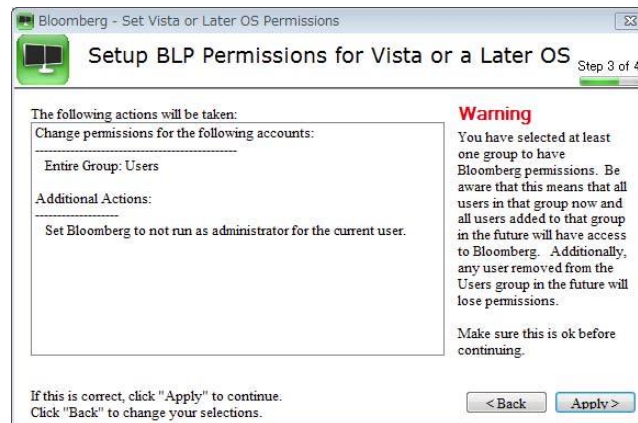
Bloomberg - Set Vista or Later OS Permissions

Setup BLP Permissions for Vista or a Later OS

Step 3 of 4

The following actions will be taken:

Change permissions for the following accounts:
-----------------------------------------------
Entire Group: Users

Additional Actions:
------------------
Set Bloomberg to not run as administrator for the current user.

Warning

You have selected at least one group to have Bloomberg permissions. Be aware that this means that all users in that group now and all users added to that group in the future will have access to Bloomberg. Additionally, any user removed from the Users group in the future will lose permissions.

Make sure this is ok before continuing.

If this is correct, click "Apply" to continue.
Click "Back" to change your selections.

< Back

Apply >